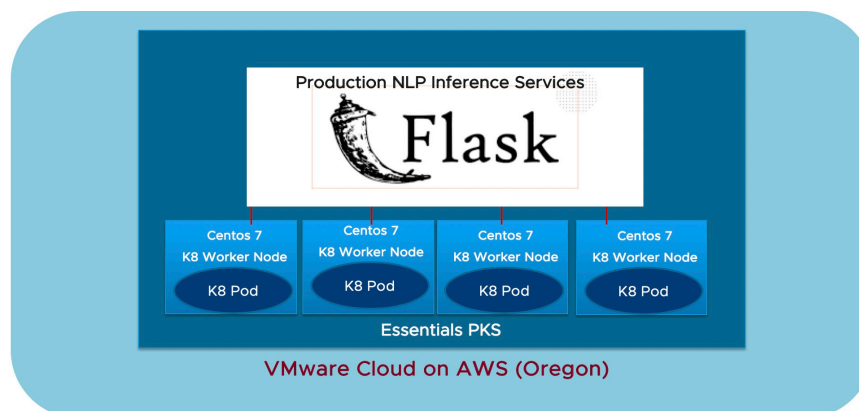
Production NLP Inference Services

Flask

Centos 7
K8 Worker Node
K8 Pod

Centos 7
K8 Worker Node
K8 Pod

Centos 7
K8 Worker Node
K8 Pod

Centos 7
K8 Worker Node
K8 Pod

Essentials PKS

VMware Cloud on AWS (Oregon)